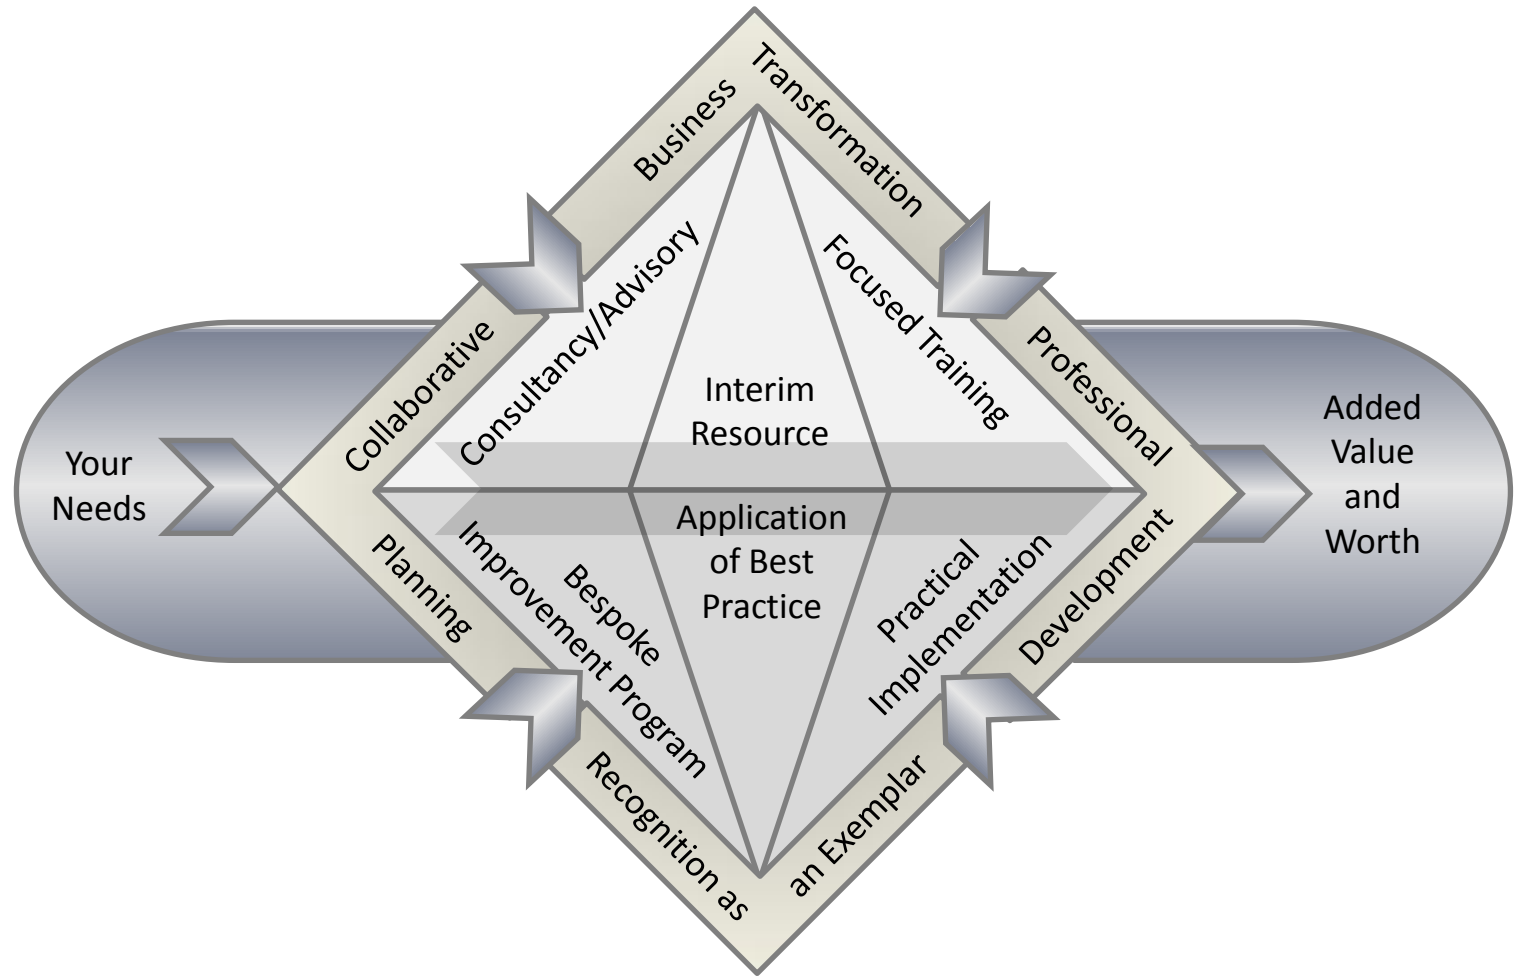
Your Needs

Collaborative

Planning

Business Transformation

Professional Development

Recognition as an Exemplar

Consultancy/Advisory

Focused Training

Interim Resource

Application of Best Practice

Bespoke Improvement Program

Practical Implementation

Added Value and Worth